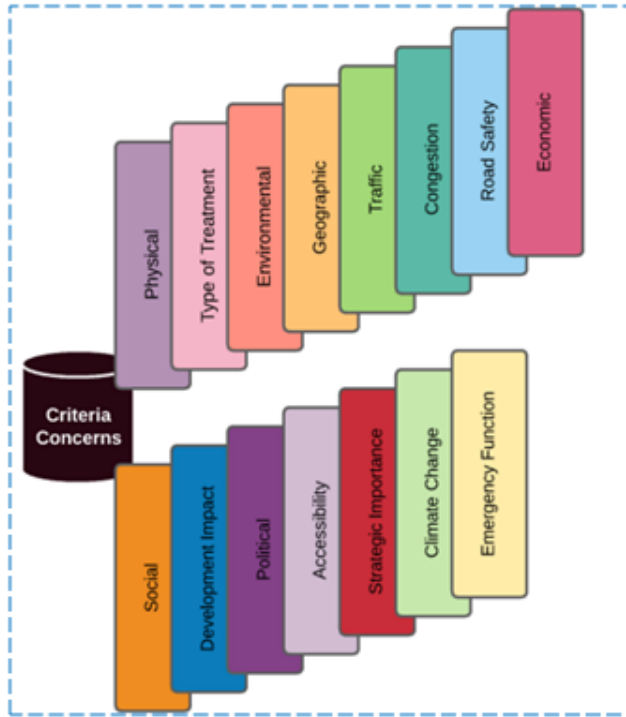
Criteria Concerns

Physical

Type of Treatment

Environmental

Geographic

Traffic

Congestion

Road Safety

Economic

Social

Development Impact

Political

Accessibility

Strategic Importance

Climate Change

Emergency Function